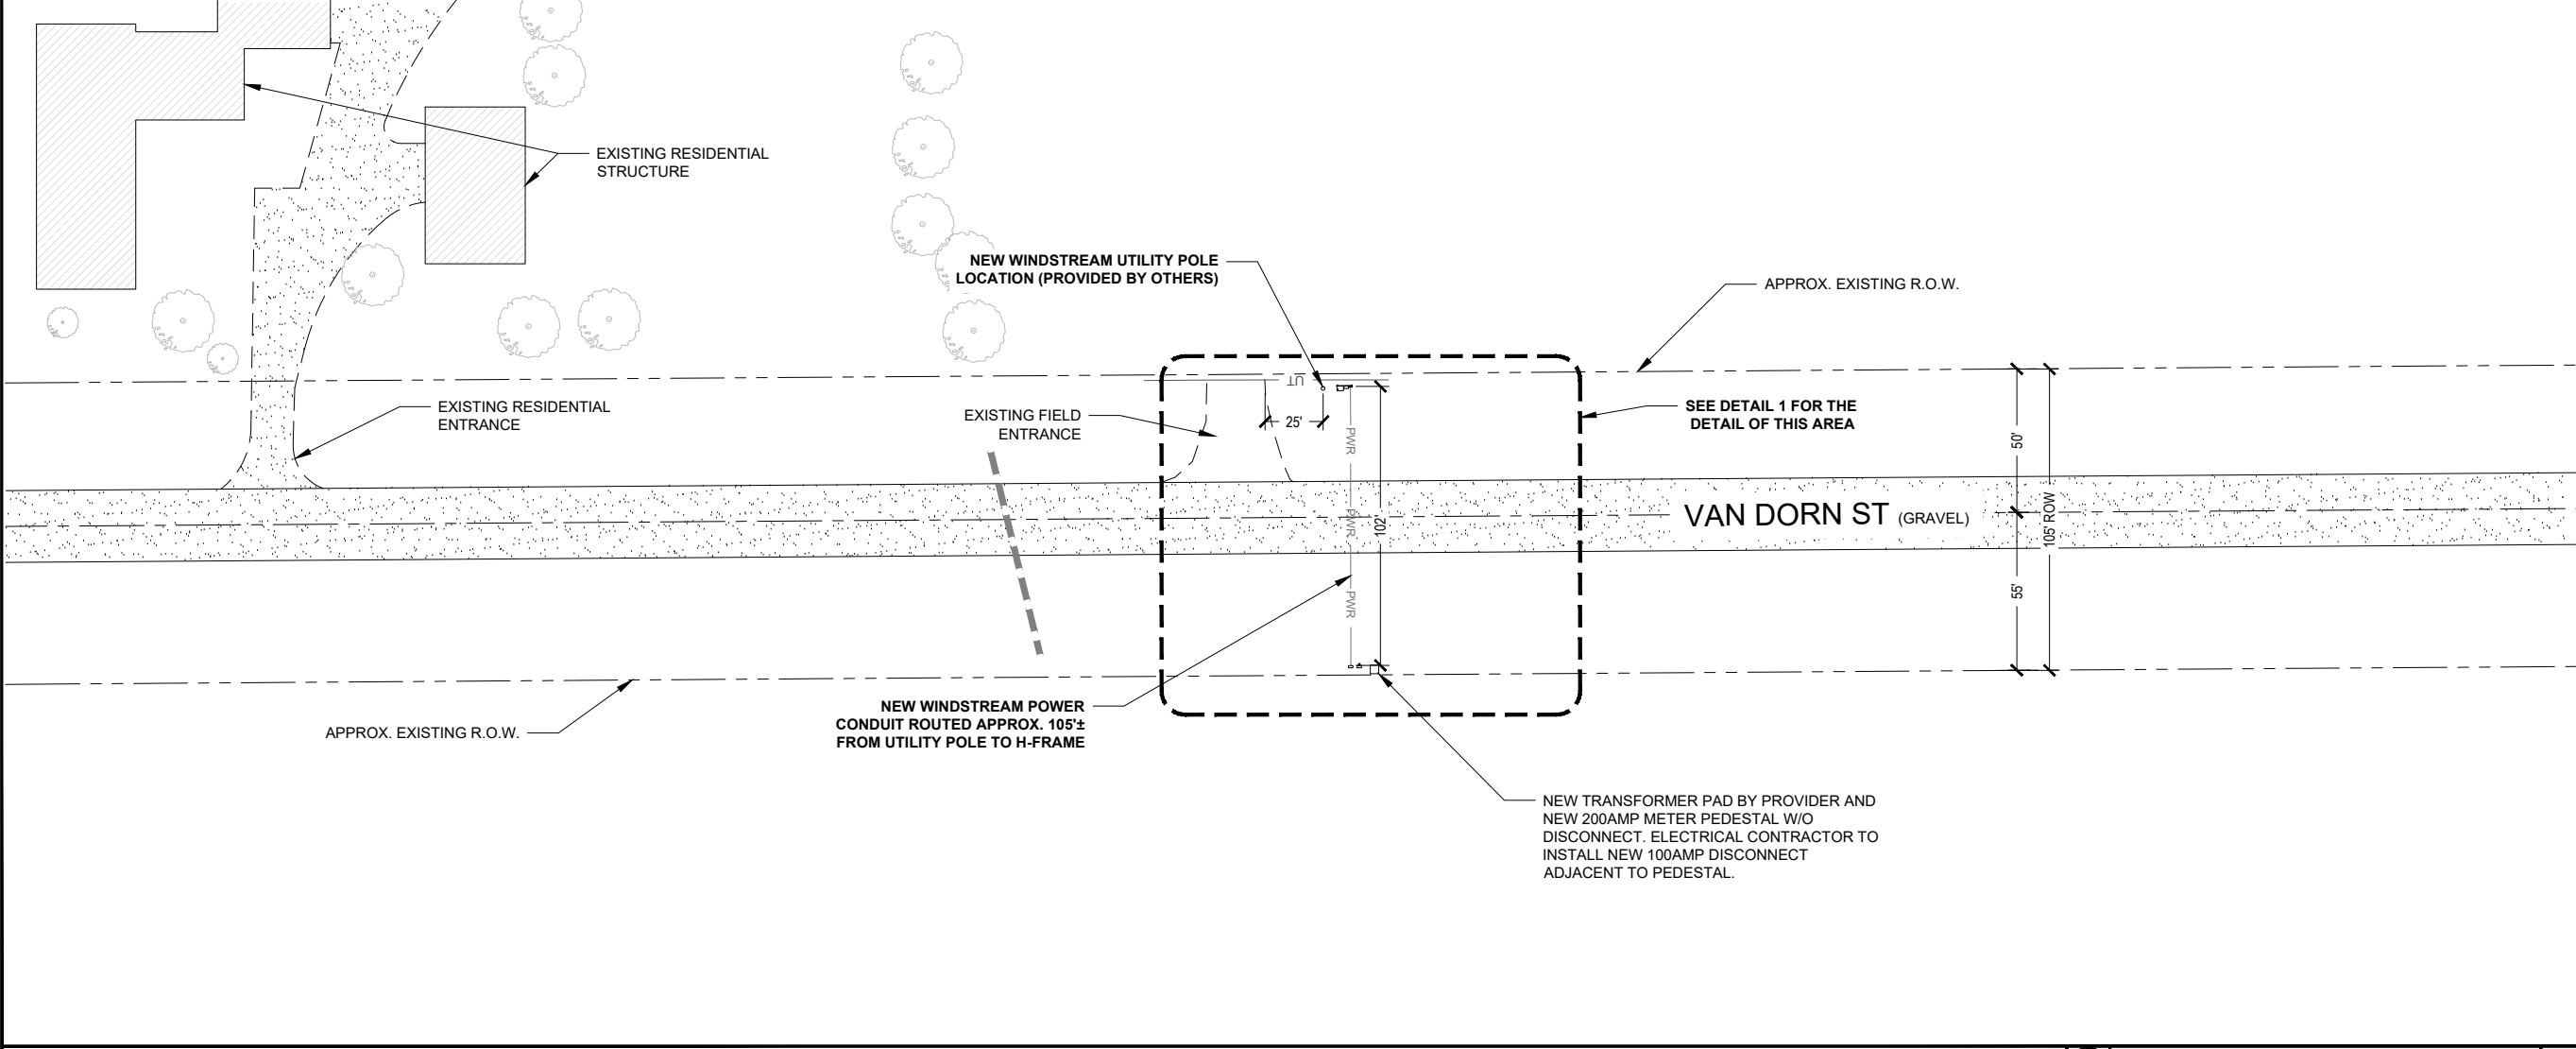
EXISTING RESIDENTIAL STRUCTURE

NEW WINDSTREAM UTILITY POLE LOCATION (PROVIDED BY OTHERS)

APPROX. EXISTING R.O.W.

UT

25'

PWR

EXISTING RESIDENTIAL ENTRANCE

EXISTING FIELD ENTRANCE

SEE DETAIL 1 FOR THE DETAIL OF THIS AREA

50'

VAN DORN ST (GRAVEL)

102'

PWR

105' ROW

PWR

55'

NEW WINDSTREAM POWER CONDUIT ROUTED APPROX. 105'± FROM UTILITY POLE TO H-FRAME

APPROX. EXISTING R.O.W.

NEW TRANSFORMER PAD BY PROVIDER AND NEW 200AMP METER PEDESTAL W/O DISCONNECT. ELECTRICAL CONTRACTOR TO INSTALL NEW 100AMP DISCONNECT ADJACENT TO PEDESTAL.